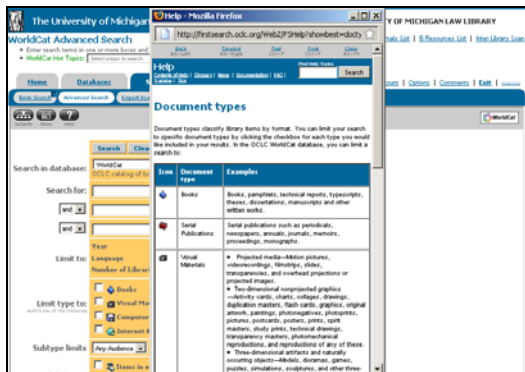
The University of Michigan
Y OF MICHIGAN LAW LIBRARY
WorldCat Advanced Search
• Enter search terms in one or more boxes and
• WorldCat Hot Topics: Select a topic to search
als List | E-Resources List | Inter-Library Loan
Home
Databases
Basic Search
Advanced Search
Expert Sear
| Options | Comments | Exit |
Search
Clea
Search in database:
WorldCat
OCLC catalog of b
Search for:
and
and
Year
Limit to:
Language
Number of Librari
Limit type to:
Books
Visual Ma
Computer
Internet R
Subtype limits
Any Audience
Items in w

Help - Mozilla Firefox
http://firstsearch.oclc.org/WebZ/FSHelp?showbest=doct
Back
Forward
Print
Close
Help
Contents of Help | Glossary | News | Documentation | FAQ | Tutorial | Tips
Find Help Topics
Search
Document types
Document types classify library items by format. You can limit your search to specific document types by clicking the checkbox for each type you would like included in your search. In the OCLC WorldCat database, you can limit a search to:

| Icon | Document type | Examples |
|---|---|---|
| | Books | Books, pamphlets, technical reports, typescripts, theses, dissertations, manuscripts and other written works. |
| | Serial Publications | Serial publications such as periodicals, newspapers, annuals, journals, memoirs, proceedings, monographs. |
| | Visual Materials | • Projected media—Motion pictures, videorecordings, filmstrips, slides, transparencies, and overhead projections or projected images. • Two-dimensional nonprojected graphics —Activity cards, charts, collages, drawings, duplication masters, flash cards, graphics, original artwork, paintings, photonegatives, photoprints, pictures, postcards, posters, prints, spirit masters, study prints, technical drawings, transparency masters, photomechanical reproductions, and reproductions of any of these. • Three-dimensional artifacts and naturally occurring objects—Models, dioramas, games, puzzles, simulations, sculptures, and other three- |